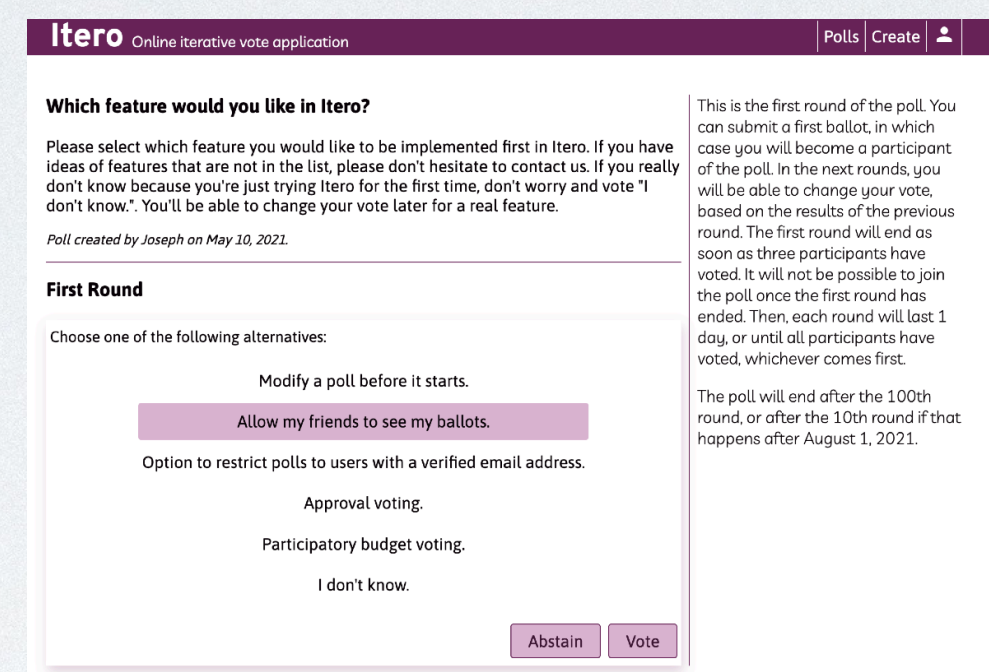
Itero Online iterative vote application

Polls | Create

Which feature would you like in Itero?

Please select which feature you would like to be implemented first in Itero. If you have ideas of features that are not in the list, please don't hesitate to contact us. If you really don't know because you're just trying Itero for the first time, don't worry and vote "I don't know.". You'll be able to change your vote later for a real feature.

Poll created by Joseph on May 10, 2021.

First Round

Choose one of the following alternatives:

Modify a poll before it starts.

Allow my friends to see my ballots.

Option to restrict polls to users with a verified email address.

Approval voting.

Participatory budget voting.

I don't know.

Abstain

Vote

This is the first round of the poll. You can submit a first ballot, in which case you will become a participant of the poll. In the next rounds, you will be able to change your vote, based on the results of the previous round. The first round will end as soon as three participants have voted. It will not be possible to join the poll once the first round has ended. Then, each round will last 1 day, or until all participants have voted, whichever comes first.

The poll will end after the 100th round, or after the 10th round if that happens after August 1, 2021.